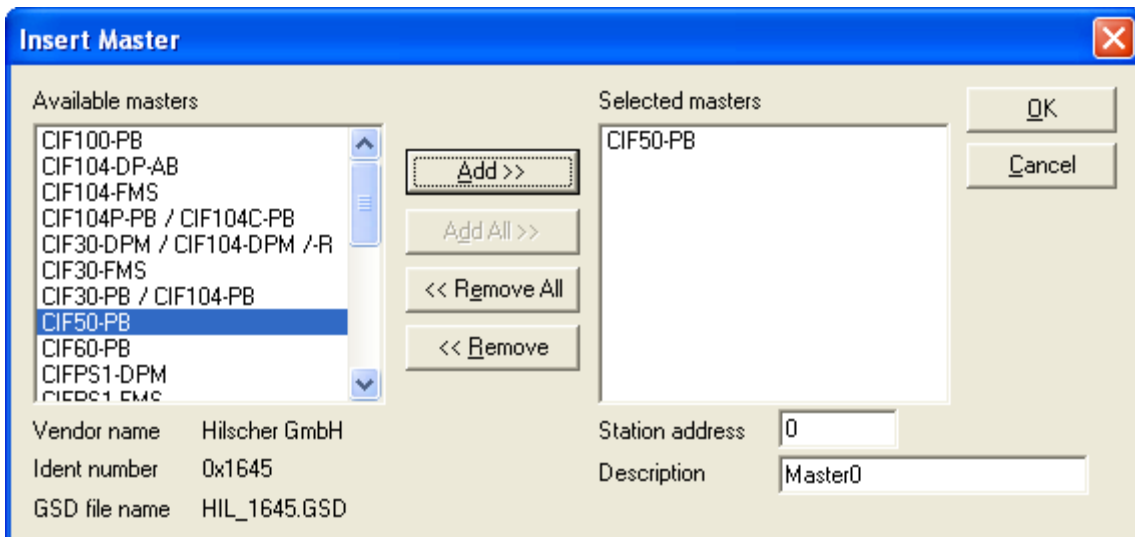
Insert Master

Available masters

CIF100-PB
CIF104-DP-AB
CIF104-FMS
CIF104P-PB / CIF104C-PB
CIF30-DPM / CIF104-DPM /-R
CIF30-FMS
CIF30-PB / CIF104-PB
CIF50-PB
CIF60-PB
CIFPS1-DPM
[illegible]

Add >>
Add All >>
<< Remove All
<< Remove

Selected masters

CIF50-PB

OK
Cancel

Vendor name Hilscher GmbH
Ident number 0x1645
GSD file name HIL_1645.GSD

Station address 0
Description Master0